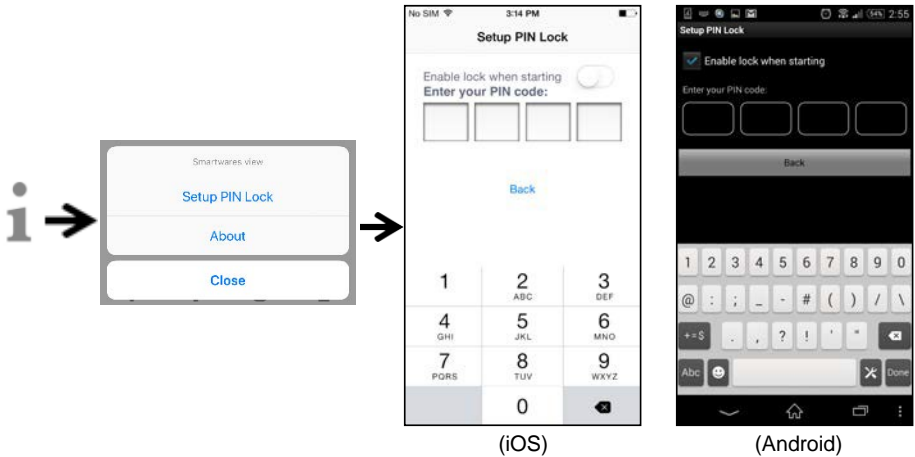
i

Smartwares view

Setup PIN Lock

About

Close

No SIM 3:14 PM

Setup PIN Lock

Enable lock when starting

Enter your PIN code:

Back

1

2 ABC

3 DEF

4 GHI

5 JKL

6 MNO

7 PQRS

8 TUV

9 WXYZ

0

(iOS)

54% 2:55

Setup PIN Lock

Enable lock when starting

Enter your PIN code:

Back

1 2 3 4 5 6 7 8 9 0

@ : ; _ - # ( ) / \

+=$ . , ? ! ' "

Abc Done

(Android)